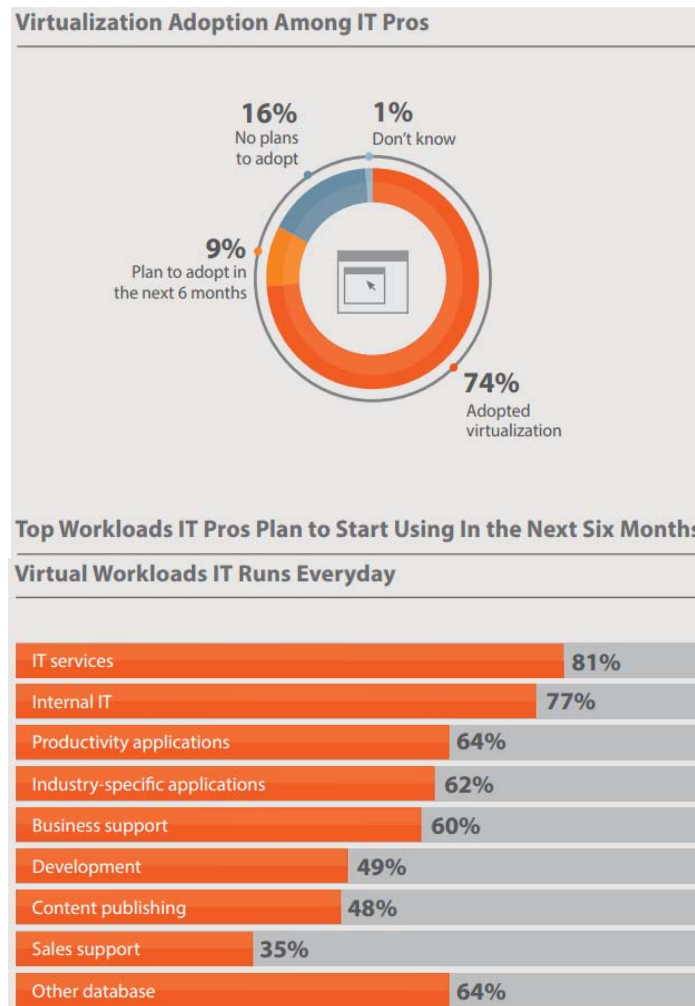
Virtualization Adoption Among IT Pros

16%
No plans to adopt

1%
Don't know

9%
Plan to adopt in the next 6 months

74%
Adopted virtualization

Top Workloads IT Pros Plan to Start Using In the Next Six Months

Virtual Workloads IT Runs Everyday

| | |
|---|---|
| IT services | 81% |
| Internal IT | 77% |
| Productivity applications | 64% |
| Industry-specific applications | 62% |
| Business support | 60% |
| Development | 49% |
| Content publishing | 48% |
| Sales support | 35% |
| Other database | 64% |